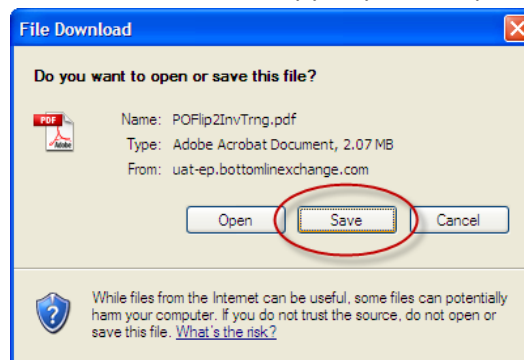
File Download

Do you want to open or save this file?

PDF Adobe

Name: POFlip2InvTrng.pdf
Type: Adobe Acrobat Document, 2.07 MB
From: uat-ep.bottomlinexchange.com

Open Save Cancel

While files from the Internet can be useful, some files can potentially harm your computer. If you do not trust the source, do not open or save this file. What's the risk?